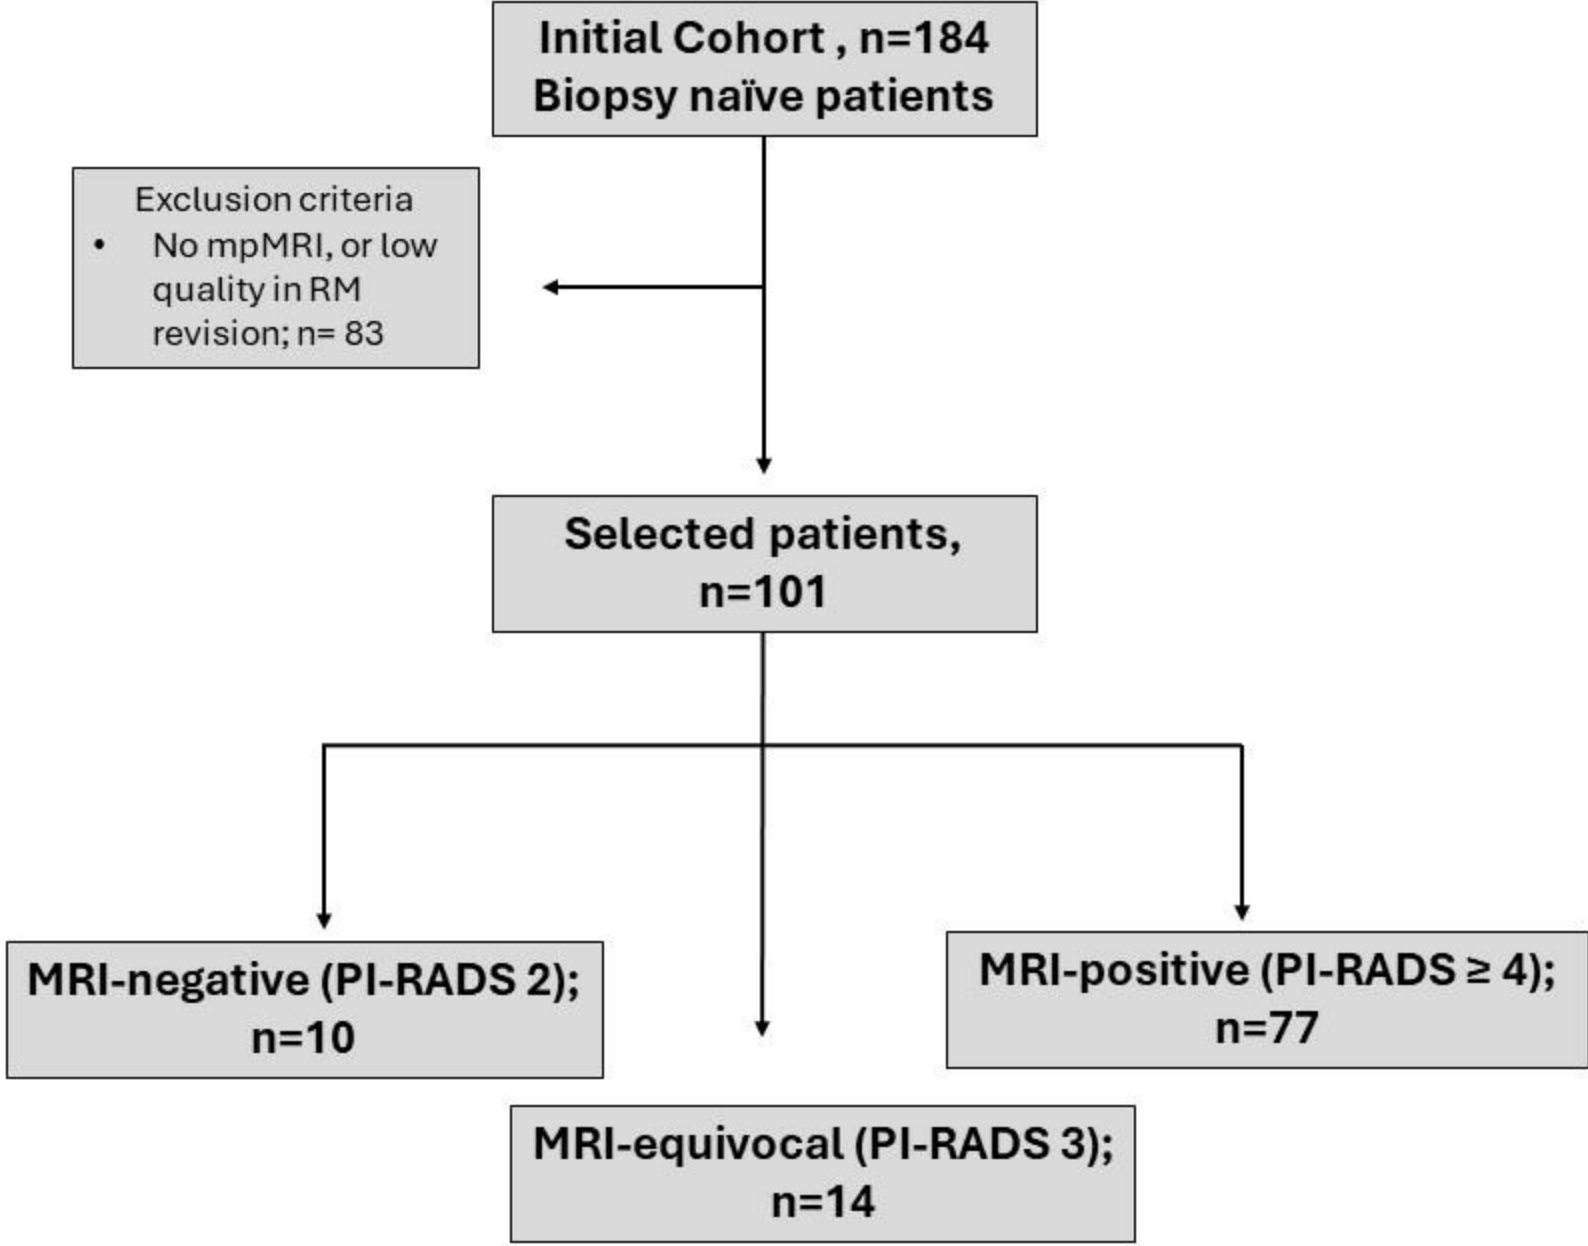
Initial Cohort , n=184
Biopsy naïve patients

Exclusion criteria
• No mpMRI, or low quality in RM revision; n= 83

Selected patients,
n=101

MRI-negative (PI-RADS 2);
n=10

MRI-positive (PI-RADS ≥ 4);
n=77

MRI-equivocal (PI-RADS 3);
n=14